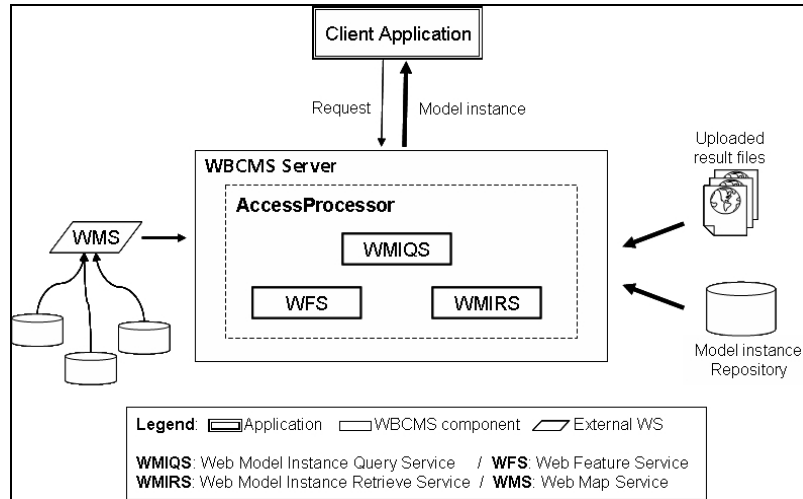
Client Application

Request

Model instance

WBCMS Server

AccessProcessor

WMIQS

WFS

WMIRS

WMS

Uploaded result files

Model instance Repository

Legend: Application WBCMS component External WS

WMIQS: Web Model Instance Query Service / WFS: Web Feature Service
WMIRS: Web Model Instance Retrieve Service / WMS: Web Map Service